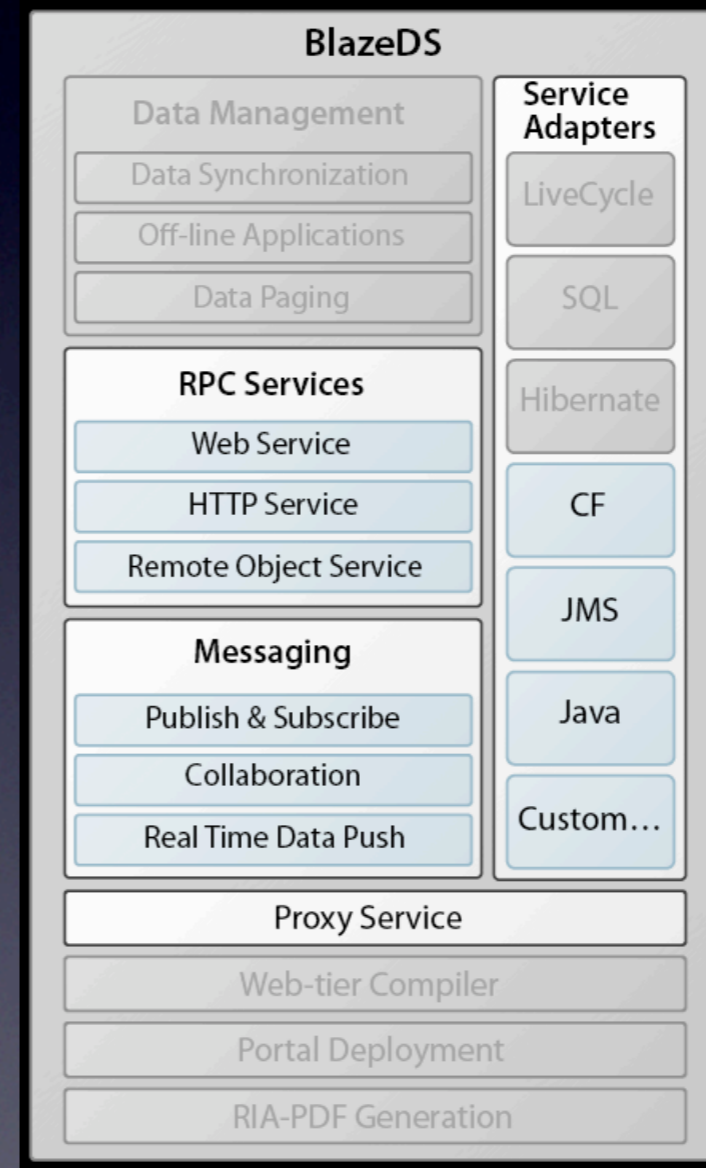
BlazeDS

Data Management
Data Synchronization
Off-line Applications
Data Paging

RPC Services
Web Service
HTTP Service
Remote Object Service

Messaging
Publish & Subscribe
Collaboration
Real Time Data Push

Service Adapters
LiveCycle
SQL
Hibernate
CF
JMS
Java
Custom…

Proxy Service
Web-tier Compiler
Portal Deployment
RIA-PDF Generation